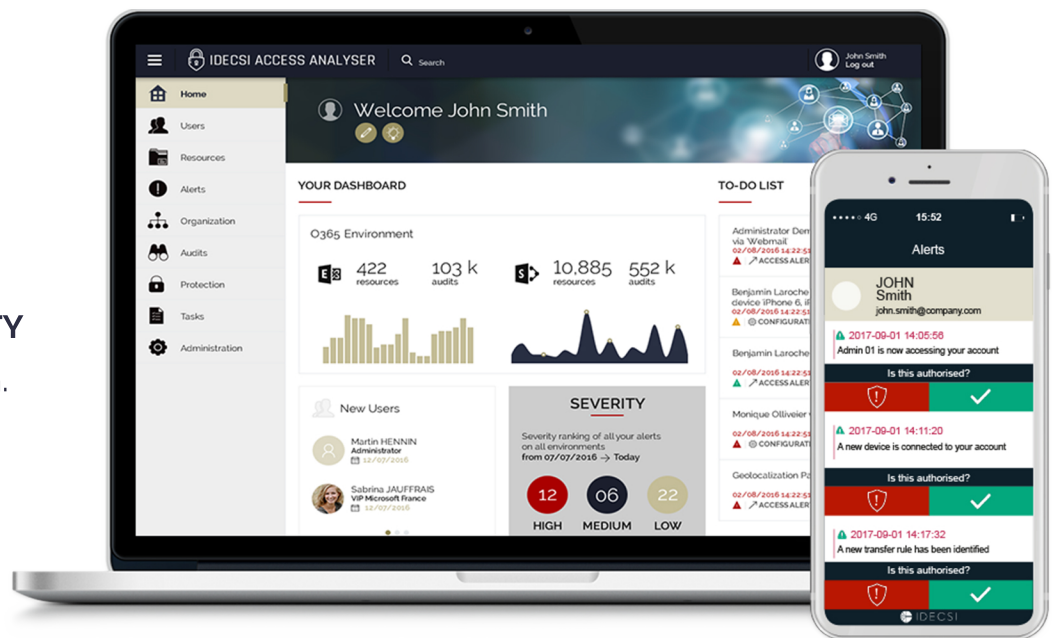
TY

IDECSI ACCESS ANALYSER

Search

John Smith
Log out

Home

Users

Resources

Alerts

Organization

Audits

Protection

Tasks

Administration

Welcome John Smith

YOUR DASHBOARD

O365 Environment

422
resources

103 k
audits

10,885
resources

552 k
audits

New Users

Martin HENNIN
Administrator
12/07/2016

Sabrina JAUFFRAIS
VIP Microsoft France
12/07/2016

SEVERITY

Severity ranking of all your alerts on all environments
from 07/07/2016 → Today

12
HIGH

06
MEDIUM

22
LOW

TO-DO LIST

Administrator Dem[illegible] via Webmail
02/08/2016 14:22:5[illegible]
ACCESS ALER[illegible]

Benjamin Laroche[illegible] device iPhone 6, i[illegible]
02/08/2016 14:22:5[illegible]
CONFIGURATI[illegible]

Benjamin Laroche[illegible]
02/08/2016 14:22:5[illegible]
ACCESS ALER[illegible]

Monique Ollivier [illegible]
02/08/2016 14:22:5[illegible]
CONFIGURATI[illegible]

Geolocalization Pa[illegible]
02/08/2016 14:22:5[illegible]
ACCESS ALER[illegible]

4G
15:52

Alerts

JOHN
Smith
john.smith@company.com

2017-09-01 14:05:56
Admin 01 is now accessing your account

Is this authorised?

2017-09-01 14:11:20
A new device is connected to your account

Is this authorised?

2017-09-01 14:17:32
A new transfer rule has been identified

Is this authorised?

IDECSI